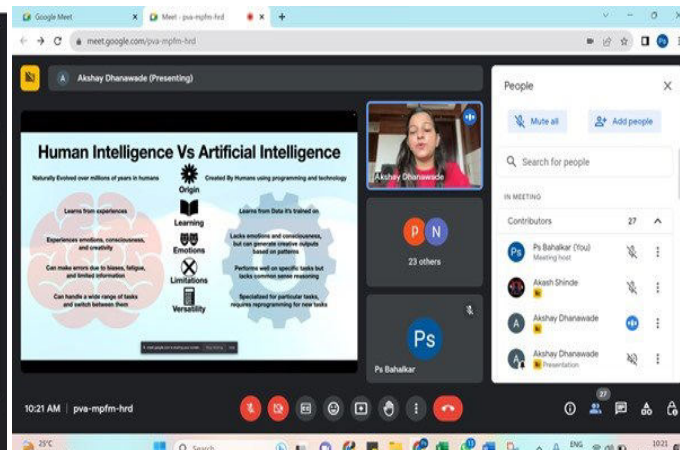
Google Meet
Meet - pva-mpfm-hrd
meet.google.com/pva-mpfm-hrd

Akshay Dhanawade (Presenting)

Human Intelligence Vs Artificial Intelligence

Naturally Evolved over millions of years in humans
Origin
Created By Humans using programming and technology

Learns from experiences
Learning
Learns from Data it's trained on

Experiences emotions, consciousness, and creativity
Emotions
Lacks emotions and consciousness, but can generate creative outputs based on patterns

Can make errors due to biases, fatigue, and limited information
Limitations
Performs well on specific tasks but lacks common sense reasoning

Can handle a wide range of tasks and switch between them
Versatility
Specialized for particular tasks, requires reprogramming for new tasks

Akshay Dhanawade
P N
23 others
Ps
Ps Bahalkar

People
Mute all
Add people
Search for people
IN MEETING
Contributors 27
Ps Bahalkar (You)
Meeting host
Akash Shinde
Akshay Dhanawade
Akshay Dhanawade
Presentation

10:21 AM | pva-mpfm-hrd
27
25°C
Search
ENG
10:21